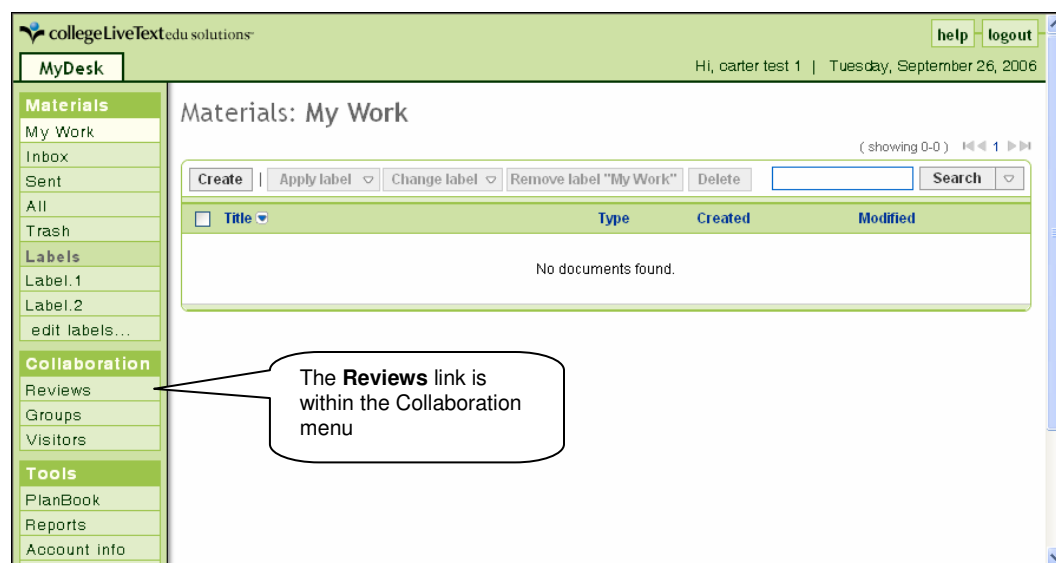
collegeLiveText edu solutions

help logout

MyDesk

Hi, carter test 1 | Tuesday, September 26, 2006

Materials
My Work
Inbox
Sent
All
Trash
Labels
Label.1
Label.2
edit labels...

Collaboration
Reviews
Groups
Visitors

Tools
PlanBook
Reports
Account info

Materials: My Work

( showing 0-0 ) 1

Create | Apply label Change label Remove label "My Work" Delete Search

| Title | Type | Created | Modified |
|---|---|---|---|

No documents found.

The **Reviews** link is within the Collaboration menu